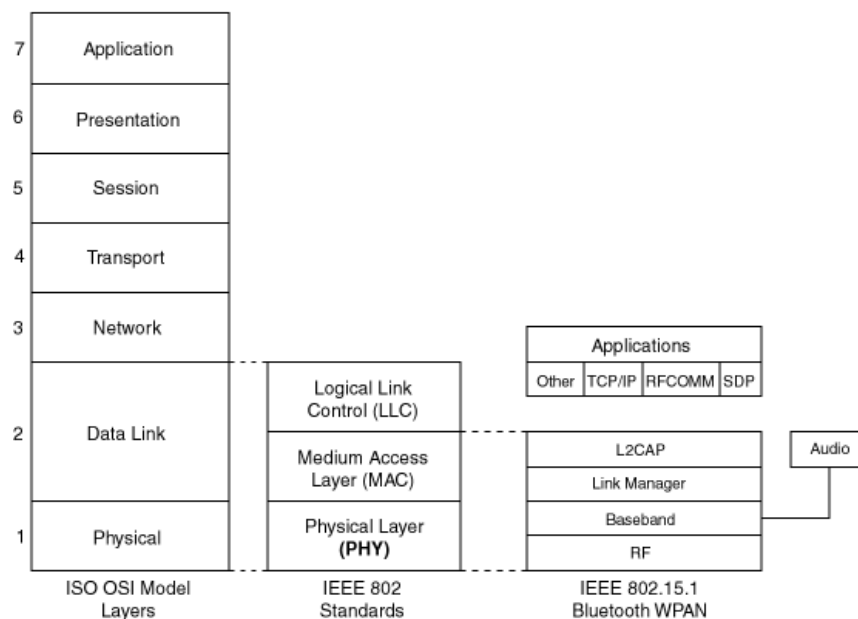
7 Application
6 Presentation
5 Session
4 Transport
3 Network
2 Data Link
1 Physical

ISO OSI Model Layers

Logical Link Control (LLC)
Medium Access Layer (MAC)
Physical Layer **(PHY)**

IEEE 802 Standards

Applications
Other | TCP/IP | RFCOMM | SDP

L2CAP
Link Manager
Baseband
RF

Audio

IEEE 802.15.1 Bluetooth WPAN